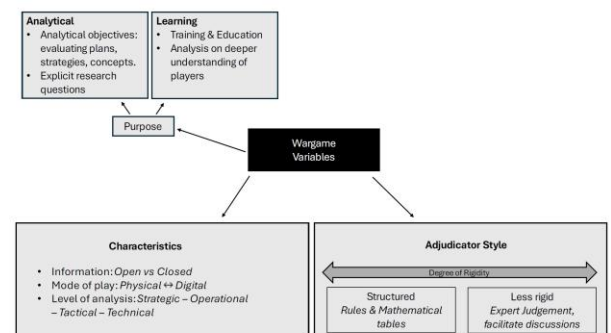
**Analytical**
- Analytical objectives: evaluating plans, strategies, concepts.
- Explicit research questions

**Learning**
- Training & Education
- Analysis on deeper understanding of players

Purpose

Wargame Variables

**Characteristics**
- Information: *Open vs Closed*
- Mode of play: *Physical ↔ Digital*
- Level of analysis: *Strategic – Operational – Tactical – Technical*

**Adjudicator Style**

Degree of Rigidity

Structured
*Rules & Mathematical tables*

Less rigid
*Expert Judgement, facilitate discussions*